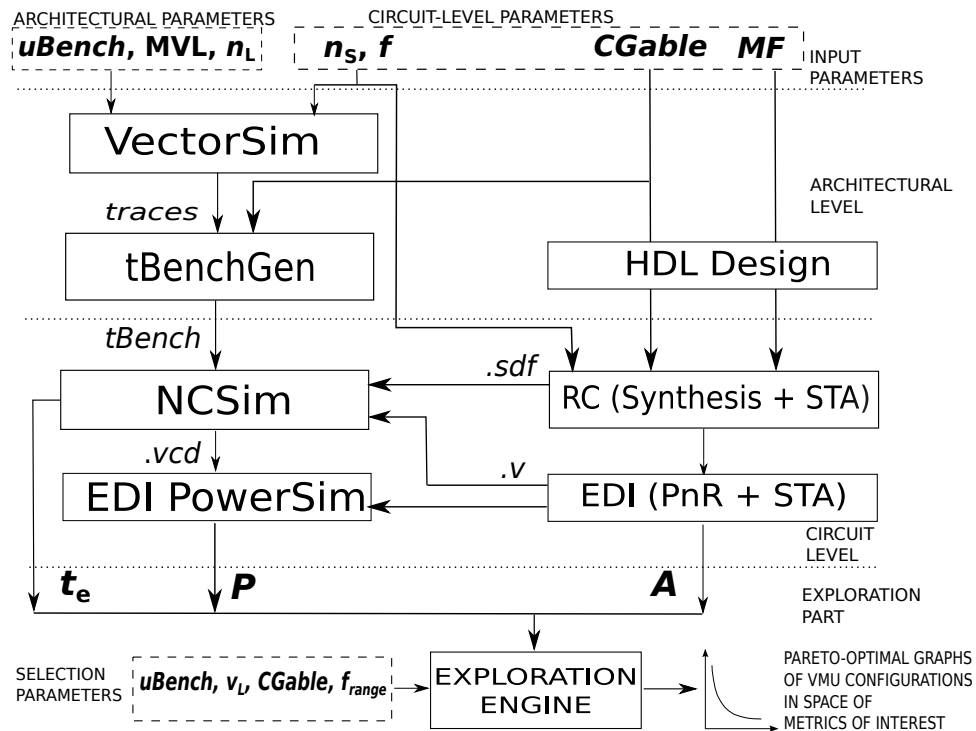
ARCHITECTURAL PARAMETERS
uBench, MVL, $n_L$

CIRCUIT-LEVEL PARAMETERS
$n_S$, f CGable MF

INPUT PARAMETERS

VectorSim

ARCHITECTURAL LEVEL

traces

tBenchGen

HDL Design

tBench

.sdf

NCSim

RC (Synthesis + STA)

.vcd

.v

EDI PowerSim

EDI (PnR + STA)

CIRCUIT LEVEL

$t_e$ P A

EXPLORATION PART

SELECTION PARAMETERS

uBench, $v_L$, CGable, $f_{range}$

EXPLORATION ENGINE

PARETO-OPTIMAL GRAPHS OF VMU CONFIGURATIONS IN SPACE OF METRICS OF INTEREST